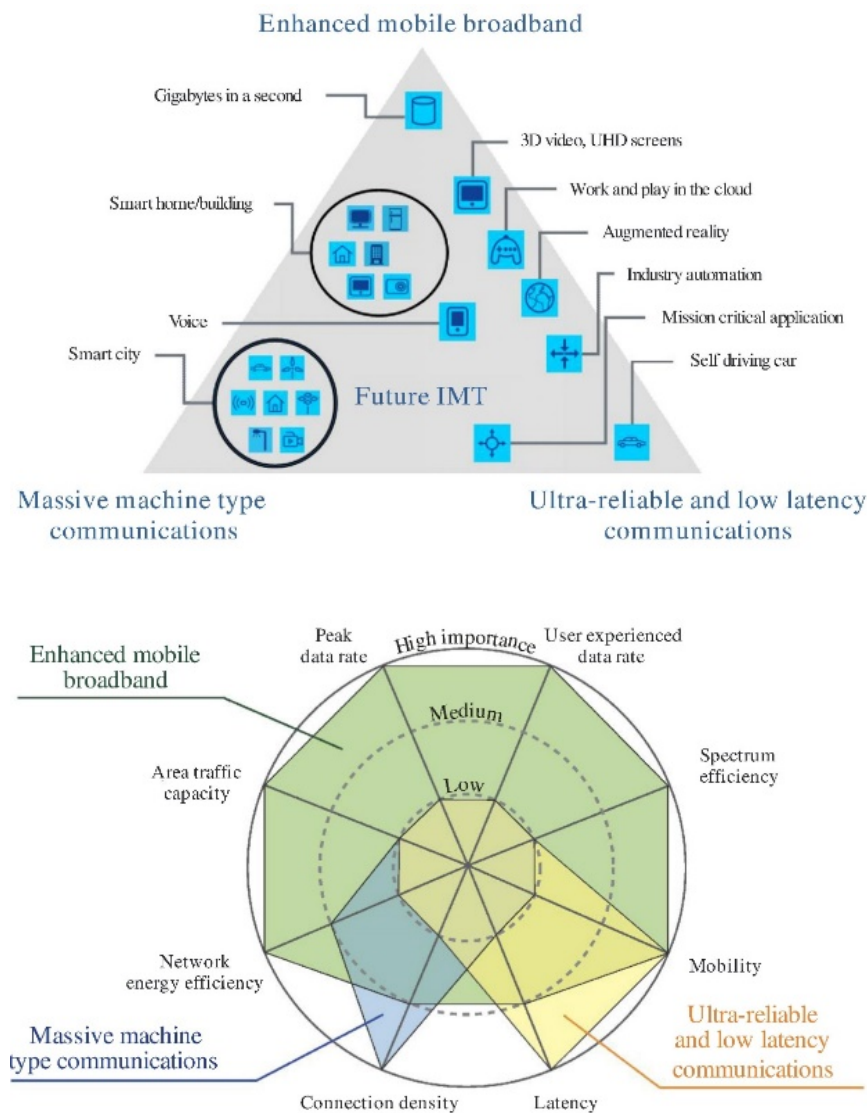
Enhanced mobile broadband

Gigabytes in a second

3D video, UHD screens

Smart home/building

Work and play in the cloud

Augmented reality

Industry automation

Voice

Mission critical application

Smart city

Self driving car

Future IMT

Massive machine type communications

Ultra-reliable and low latency communications

Enhanced mobile broadband

Peak data rate

High importance

User experienced data rate

Medium

Spectrum efficiency

Area traffic capacity

Low

Network energy efficiency

Mobility

Massive machine type communications

Ultra-reliable and low latency communications

Connection density

Latency